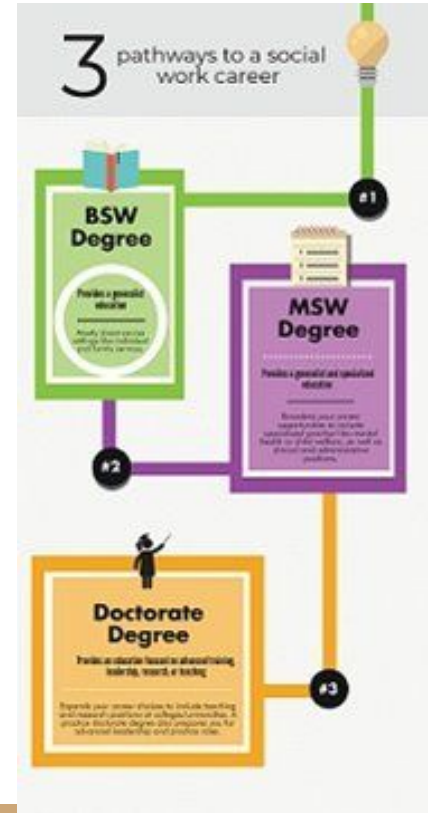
3 pathways to a social work career

#1

BSW Degree

Provides a generalist education

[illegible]

MSW Degree

Provides a generalist and specialized education

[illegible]

#2

Doctorate Degree

Provides an education focused on advanced training, leadership, research, or teaching

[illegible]

#3